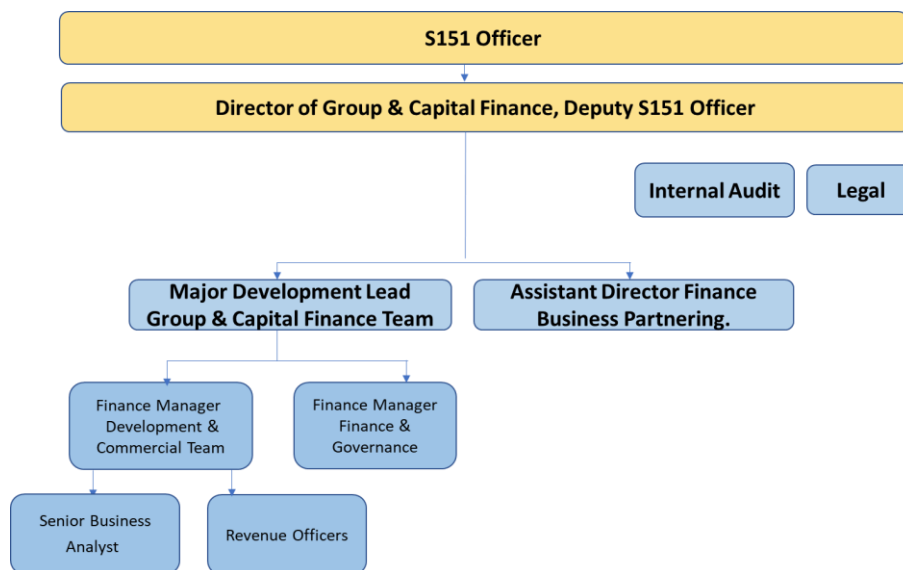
S151 Officer

Director of Group & Capital Finance, Deputy S151 Officer

Internal Audit

Legal

Major Development Lead Group & Capital Finance Team

Assistant Director Finance Business Partnering.

Finance Manager Development & Commercial Team

Finance Manager Finance & Governance

Senior Business Analyst

Revenue Officers